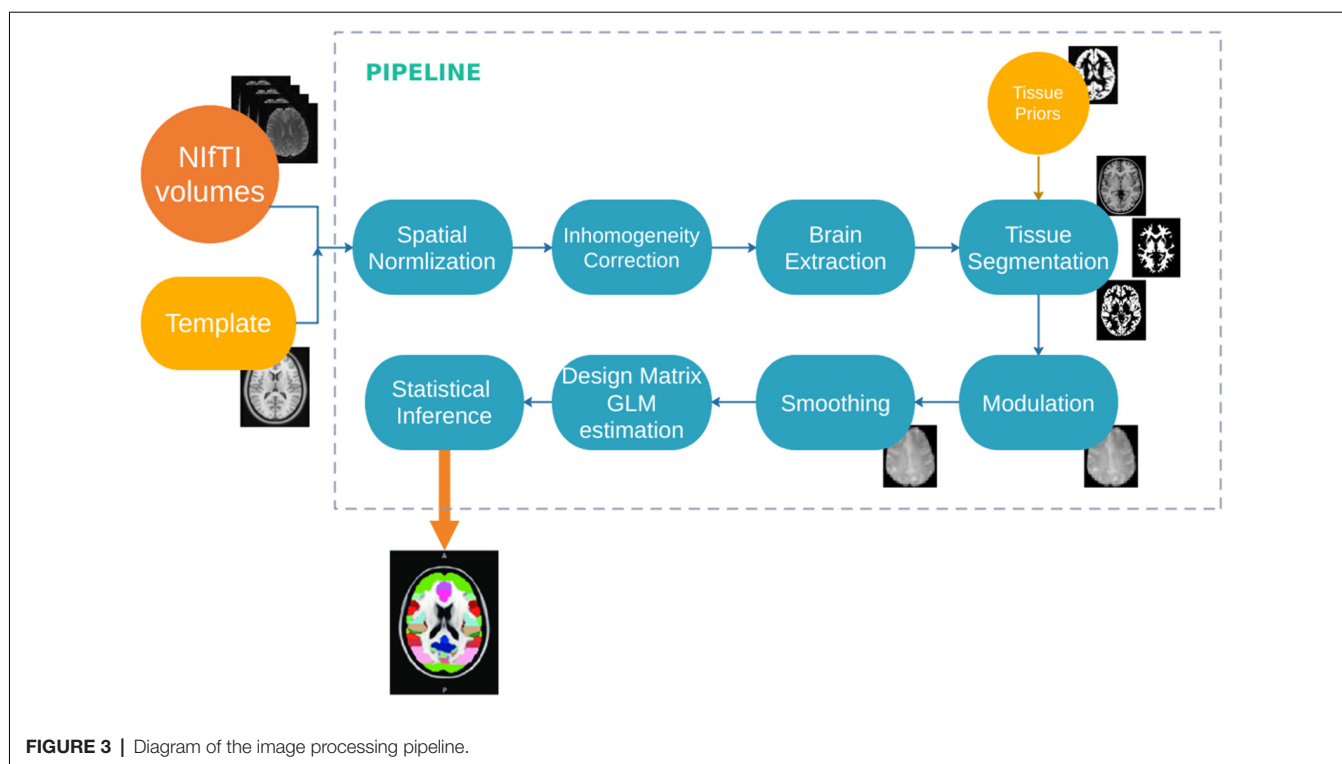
PIPELINE

NIfTI volumes

Template

Tissue Priors

Spatial Normlization

Inhomogeneity Correction

Brain Extraction

Tissue Segmentation

Modulation

Smoothing

Design Matrix GLM estimation

Statistical Inference

A

P

**FIGURE 3 |** Diagram of the image processing pipeline.